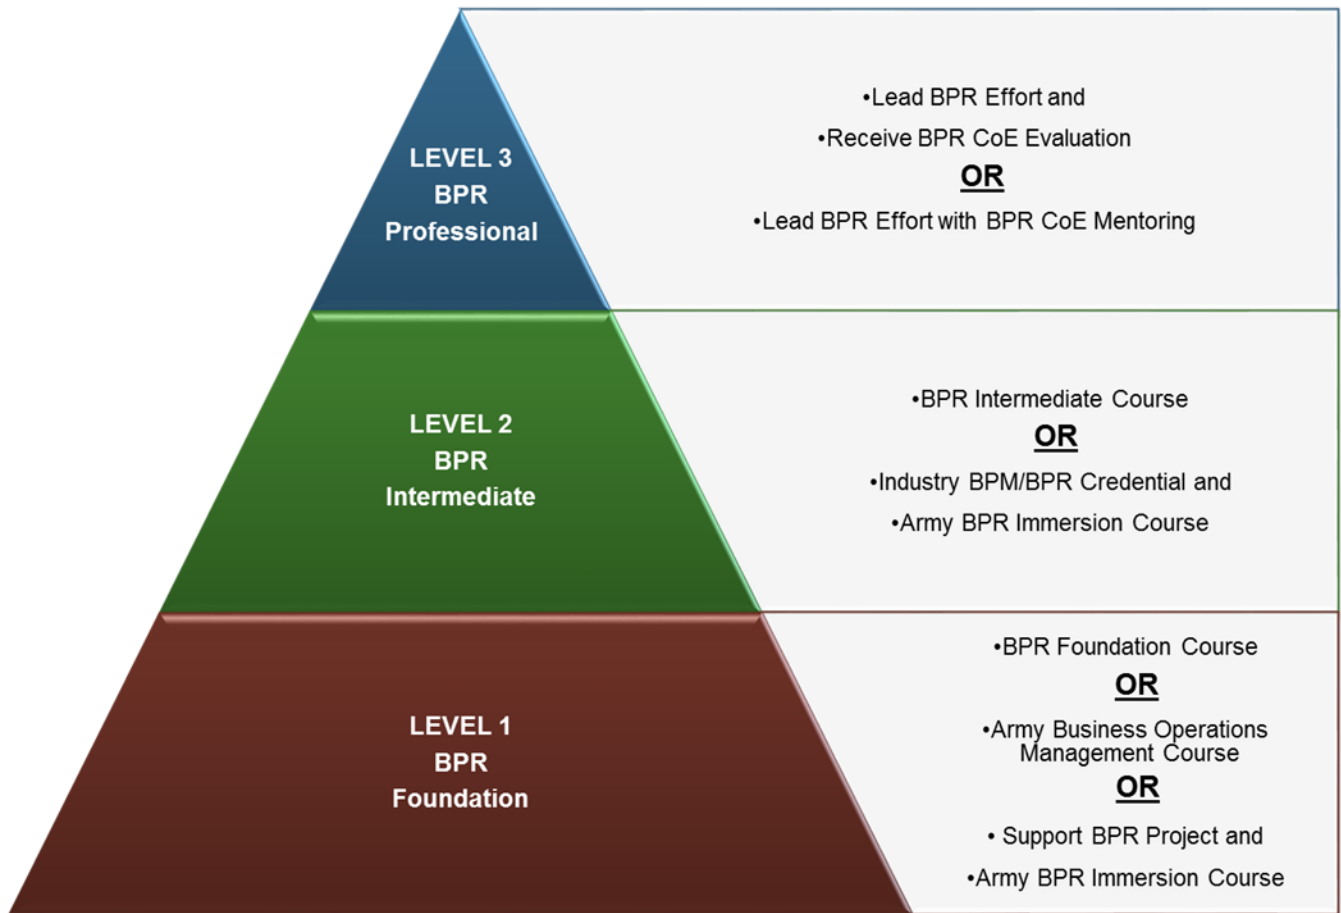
LEVEL 3
BPR
Professional

•Lead BPR Effort and
•Receive BPR CoE Evaluation
OR
•Lead BPR Effort with BPR CoE Mentoring

LEVEL 2
BPR
Intermediate

•BPR Intermediate Course
OR
•Industry BPM/BPR Credential and
•Army BPR Immersion Course

LEVEL 1
BPR
Foundation

•BPR Foundation Course
OR
•Army Business Operations Management Course
OR
• Support BPR Project and
•Army BPR Immersion Course